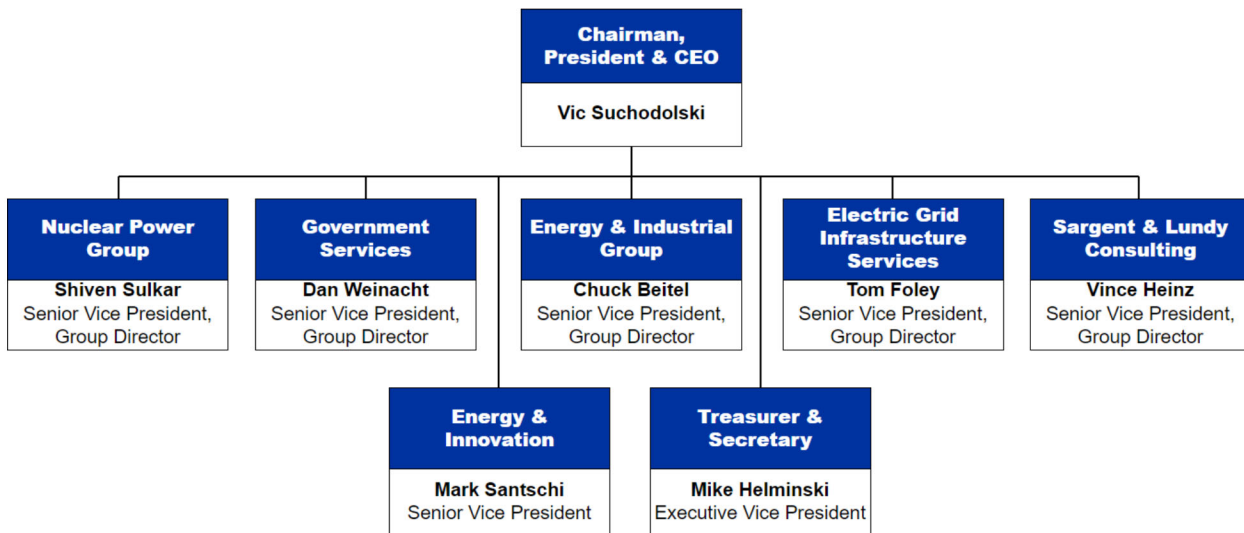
Chairman, President & CEO

Vic Suchodolski

Nuclear Power Group

Shiven Sulkar
Senior Vice President, Group Director

Government Services

Dan Weinacht
Senior Vice President, Group Director

Energy & Industrial Group

Chuck Beitel
Senior Vice President, Group Director

Electric Grid Infrastructure Services

Tom Foley
Senior Vice President, Group Director

Sargent & Lundy Consulting

Vince Heinz
Senior Vice President, Group Director

Energy & Innovation

Mark Santschi
Senior Vice President

Treasurer & Secretary

Mike Helminski
Executive Vice President